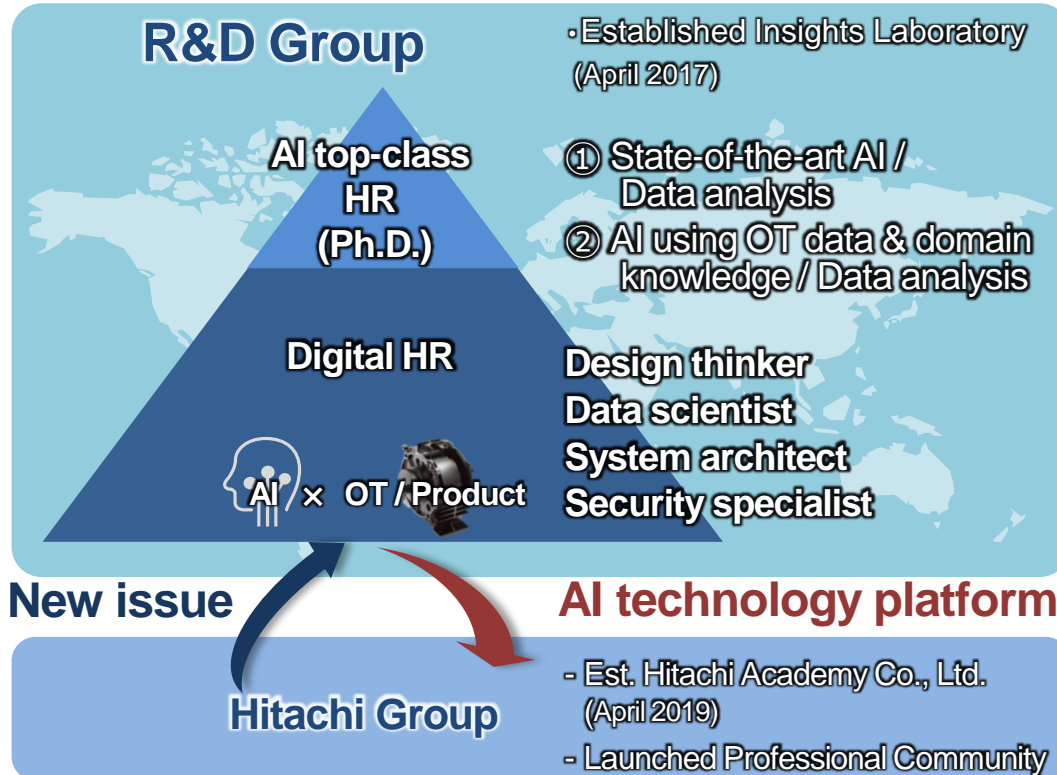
R&D Group

・Established Insights Laboratory (April 2017)

AI top-class HR (Ph.D.)

① State-of-the-art AI / Data analysis
② AI using OT data & domain knowledge / Data analysis

Digital HR

Design thinker
Data scientist
System architect
Security specialist

AI × OT / Product

New issue

AI technology platform

Hitachi Group

- Est. Hitachi Academy Co., Ltd. (April 2019)
- Launched Professional Community